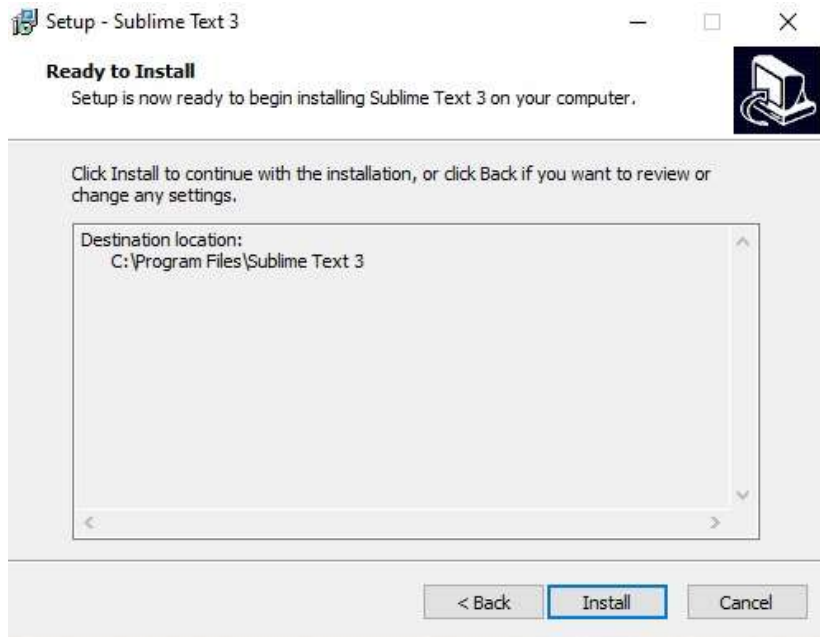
Setup - Sublime Text 3

Ready to Install
Setup is now ready to begin installing Sublime Text 3 on your computer.

Click Install to continue with the installation, or click Back if you want to review or change any settings.

Destination location:
C:\Program Files\Sublime Text 3

< Back
Install
Cancel